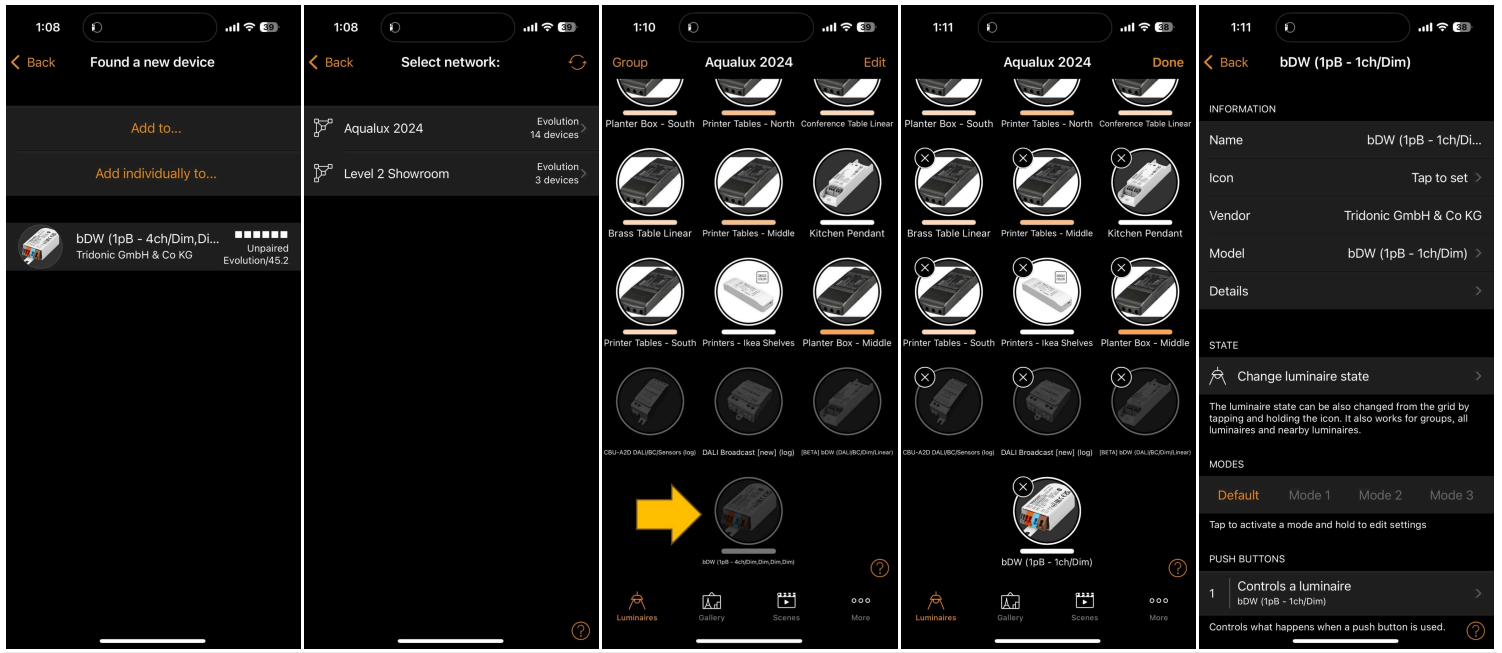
1:08 39

Back Found a new device

Add to...

Add individually to...

bDW (1pB - 4ch/Dim,Di... Unpaired
Tridonic GmbH & Co KG Evolution/45.2

1:08 39

Back Select network:

Aqualux 2024 Evolution 14 devices

Level 2 Showroom Evolution 3 devices

1:10 39

Group Aqualux 2024 Edit

Planter Box - South
Printer Tables - North
Conference Table Linear
Brass Table Linear
Printer Tables - Middle
Kitchen Pendant
Printer Tables - South
Printers - Ikea Shelves
Planter Box - Middle
CBU-A2D DALI/BC/Sensors (log)
DALI Broadcast [new] (log)
[BETA] bDW (DALI/BC/Dim/Linear)
bDW (1pB - 4ch/Dim,Dim,Dim,Dim)

Luminaires Gallery Scenes More

1:11 38

Aqualux 2024 Done

Planter Box - South
Printer Tables - North
Conference Table Linear
Brass Table Linear
Printer Tables - Middle
Kitchen Pendant
Printer Tables - South
Printers - Ikea Shelves
Planter Box - Middle
CBU-A2D DALI/BC/Sensors (log)
DALI Broadcast [new] (log)
[BETA] bDW (DALI/BC/Dim/Linear)
bDW (1pB - 1ch/Dim)

Luminaires Gallery Scenes More

1:11 38

Back bDW (1pB - 1ch/Dim)

INFORMATION

Name bDW (1pB - 1ch/Di...
Icon Tap to set
Vendor Tridonic GmbH & Co KG
Model bDW (1pB - 1ch/Dim)
Details

STATE

Change luminaire state

The luminaire state can be also changed from the grid by tapping and holding the icon. It also works for groups, all luminaires and nearby luminaires.

MODES

Default Mode 1 Mode 2 Mode 3

Tap to activate a mode and hold to edit settings

PUSH BUTTONS

1 Controls a luminaire
bDW (1pB - 1ch/Dim)

Controls what happens when a push button is used.